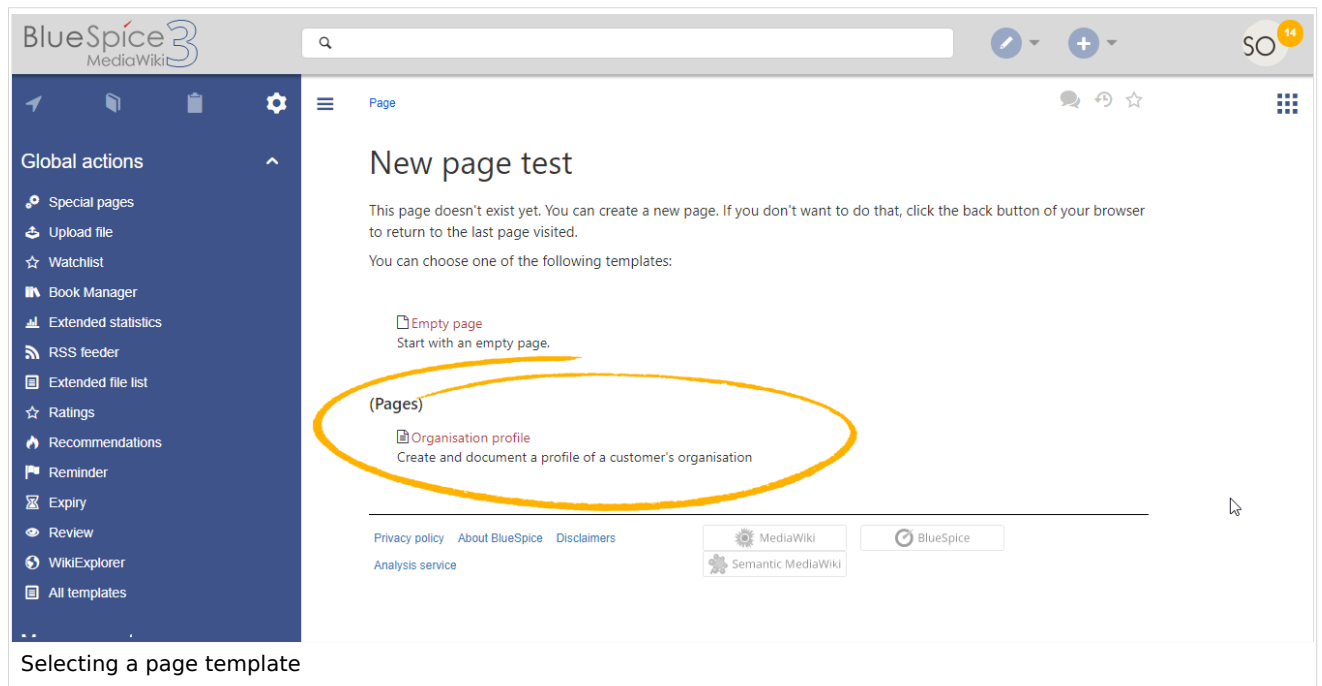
BlueSpice 3
MediaWiki

SO 14

Global actions

Special pages
Upload file
Watchlist
Book Manager
Extended statistics
RSS feeder
Extended file list
Ratings
Recommendations
Reminder
Expiry
Review
WikiExplorer
All templates

Page

New page test

This page doesn't exist yet. You can create a new page. If you don't want to do that, click the back button of your browser to return to the last page visited.

You can choose one of the following templates:

Empty page
Start with an empty page.

(Pages)

Organisation profile
Create and document a profile of a customer's organisation

Privacy policy About BlueSpice Disclaimers
Analysis service

MediaWiki
BlueSpice
Semantic MediaWiki

Selecting a page template